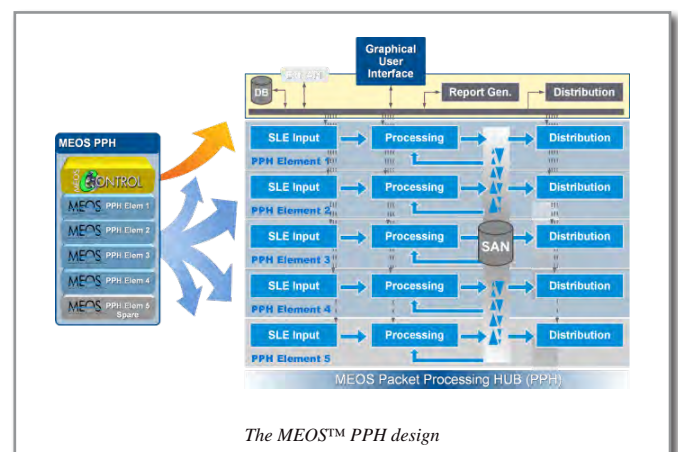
Graphical User Interface

DB

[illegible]

Report Gen.

Distribution

MEOS PPH

CONTROL

MEOS PPH Elem 1

MEOS PPH Elem 2

MEOS PPH Elem 3

MEOS PPH Elem 4

MEOS PPH Elem 5 Spare

SLE Input

Processing

Distribution

PPH Element 1

SLE Input

Processing

Distribution

PPH Element 2

SLE Input

Processing

SAN

Distribution

PPH Element 3

SLE Input

Processing

Distribution

PPH Element 4

SLE Input

Processing

Distribution

PPH Element 5

MEOS Packet Processing HUB (PPH)

The MEOS™ PPH design